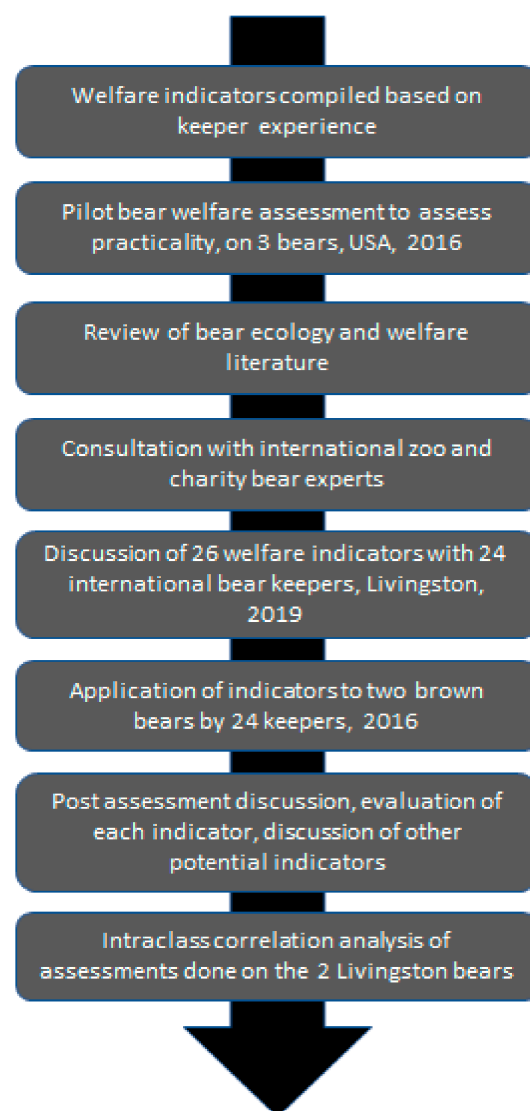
Welfare indicators compiled based on keeper experience

Pilot bear welfare assessment to assess practicality, on 3 bears, USA, 2016

Review of bear ecology and welfare literature

Consultation with international zoo and charity bear experts

Discussion of 26 welfare indicators with 24 international bear keepers, Livingston, 2019

Application of indicators to two brown bears by 24 keepers, 2016

Post assessment discussion, evaluation of each indicator, discussion of other potential indicators

Intraclass correlation analysis of assessments done on the 2 Livingston bears